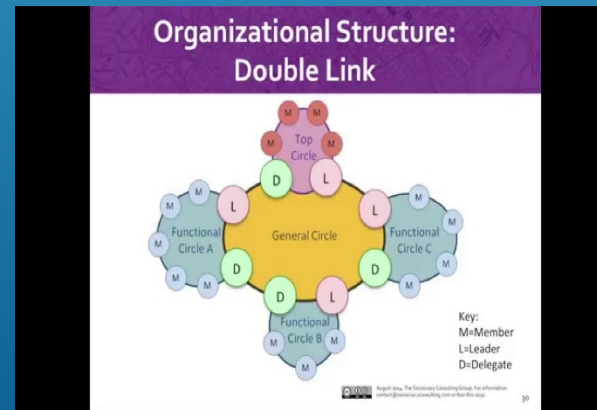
Organizational Structure: Double Link

M M
M M
Top Circle

D L

L L

M M M M
M M
Functional Circle A
General Circle
Functional Circle C
M M
M M

D D

D L

Functional Circle B
M M M
M

Key:
M=Member
L=Leader
D=Delegate

August 2014, The Sociocracy Consulting Group. For information contact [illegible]

30